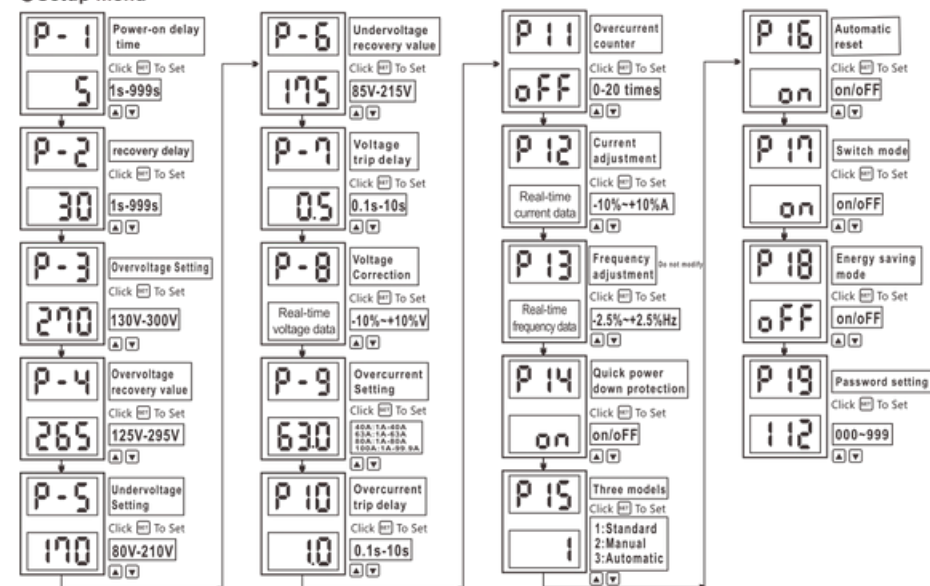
Setup menu

P - 1
Power-on delay time
Click SET To Set
5
1s-999s

P - 2
recovery delay
Click SET To Set
30
1s-999s

P - 3
Overvoltage Setting
Click SET To Set
270
130V-300V

P - 4
Overvoltage recovery value
Click SET To Set
265
125V-295V

P - 5
Undervoltage Setting
Click SET To Set
170
80V-210V

P - 6
Undervoltage recovery value
Click SET To Set
175
85V-215V

P - 7
Voltage trip delay
Click SET To Set
0.5
0.1s-10s

P - 8
Voltage Correction
Click SET To Set
Real-time voltage data
-10%~+10%V

P - 9
Overcurrent Setting
Click SET To Set
63.0
40A:1A-40A
63A:1A-63A
80A:1A-80A
100A:1A-99.9A

P 10
Overcurrent trip delay
Click SET To Set
1.0
0.1s-10s

P 11
Overcurrent counter
Click SET To Set
oFF
0-20 times

P 12
Current adjustment
Click SET To Set
Real-time current data
-10%~+10%A

P 13
Frequency adjustment
Do not modify
Click SET To Set
Real-time frequency data
-2.5%~+2.5%Hz

P 14
Quick power down protection
Click SET To Set
on
on/oFF

P 15
Three models
Click SET To Set
1
1:Standard
2:Manual
3:Automatic

P 16
Automatic reset
Click SET To Set
on
on/oFF

P 17
Switch mode
Click SET To Set
on
on/oFF

P 18
Energy saving mode
Click SET To Set
oFF
on/oFF

P 19
Password setting
Click SET To Set
112
000~999